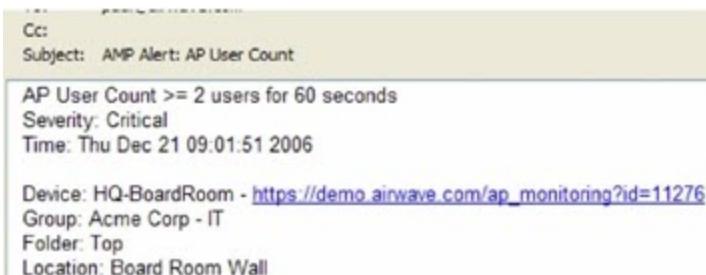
To: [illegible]
Cc:
Subject: AMP Alert: AP User Count

AP User Count >= 2 users for 60 seconds
Severity: Critical
Time: Thu Dec 21 09:01:51 2006

Device: HQ-BoardRoom - https://demo.airwave.com/ap_monitoring?id=11276
Group: Acme Corp - IT
Folder: Top
Location: Board Room Wall